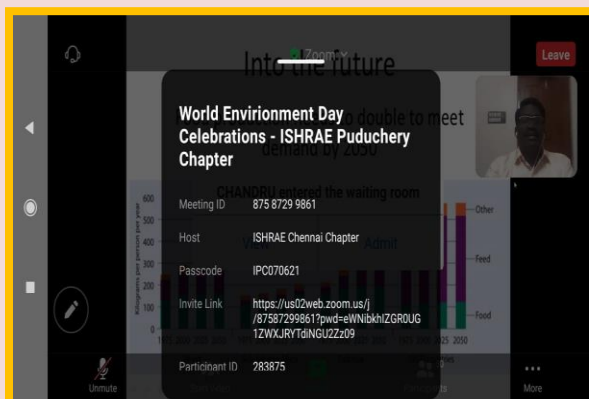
Zoom

Leave

Into the future

World Envirionment Day Celebrations - ISHRAE Puduchery Chapter

double to meet demand by 2050

CHANDRU entered the waiting room

Admit

Meeting ID 875 8729 9861

Host ISHRAE Chennai Chapter

Passcode IPC070621

Invite Link https://us02web.zoom.us/j/87587299861?pwd=eWNibkhIZGR0UG1ZWXJRYTdiNGU2Zz09

Participant ID 283875

600
500
400
300
200
100
0

Kilograms per person per year

Other

Feed

Food

2025 2050

Unmute

More